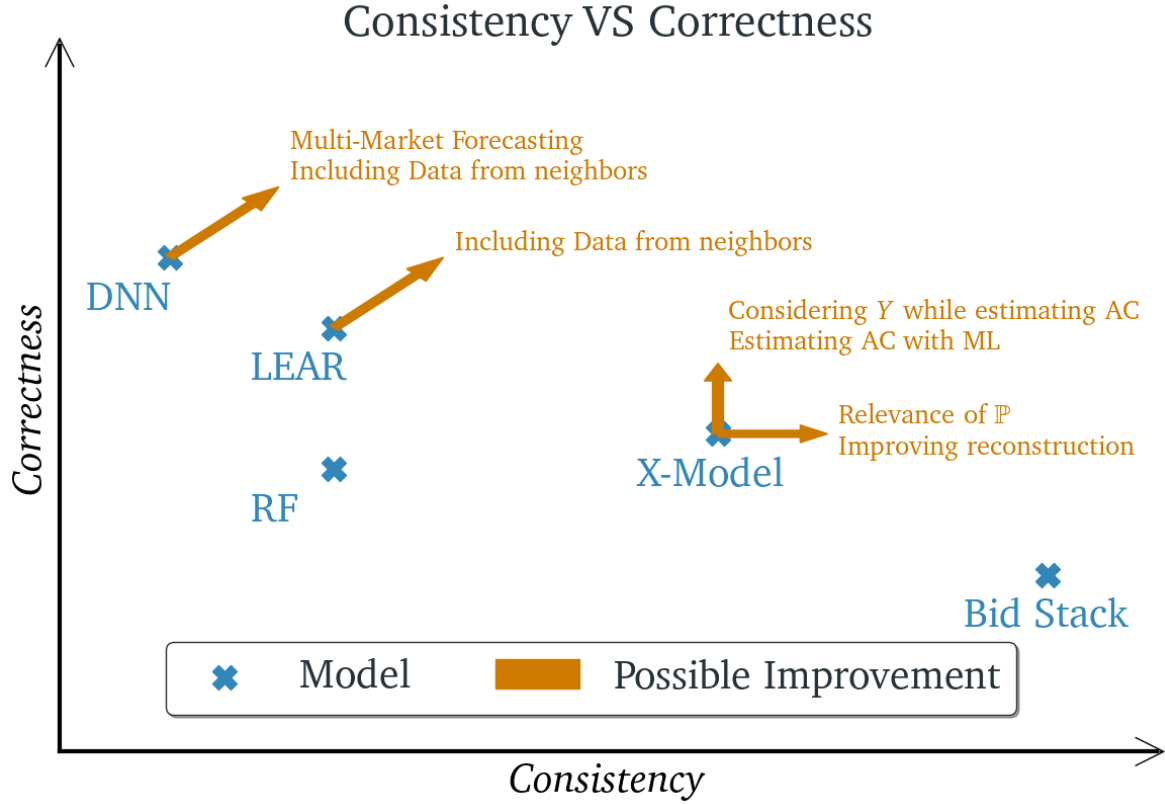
Consistency VS Correctness

Multi-Market Forecasting
Including Data from neighbors

Including Data from neighbors

DNN

LEAR

RF

Considering $Y$ while estimating AC
Estimating AC with ML

Relevance of $\mathbb{P}$
Improving reconstruction

X-Model

Bid Stack

Model

Possible Improvement

Correctness

Consistency